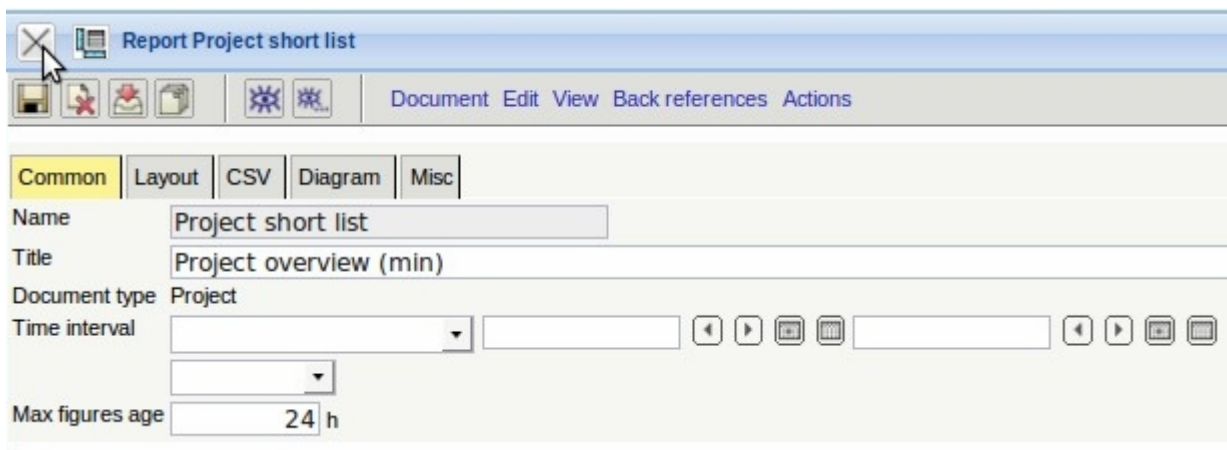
Report Project short list

Document Edit View Back references Actions

Common Layout CSV Diagram Misc

Name Project short list

Title Project overview (min)

Document type Project

Time interval

Max figures age 24 h